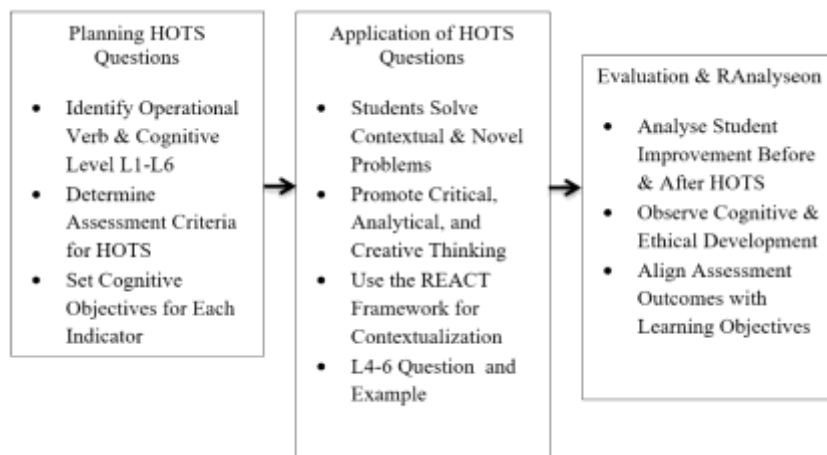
Planning HOTS Questions

- Identify Operational Verb & Cognitive Level L1-L6
- Determine Assessment Criteria for HOTS
- Set Cognitive Objectives for Each Indicator

Application of HOTS Questions

- Students Solve Contextual & Novel Problems
- Promote Critical, Analytical, and Creative Thinking
- Use the REACT Framework for Contextualization
- L4-6 Question and Example

Evaluation & RAnalyseon

- Analyse Student Improvement Before & After HOTS
- Observe Cognitive & Ethical Development
- Align Assessment Outcomes with Learning Objectives